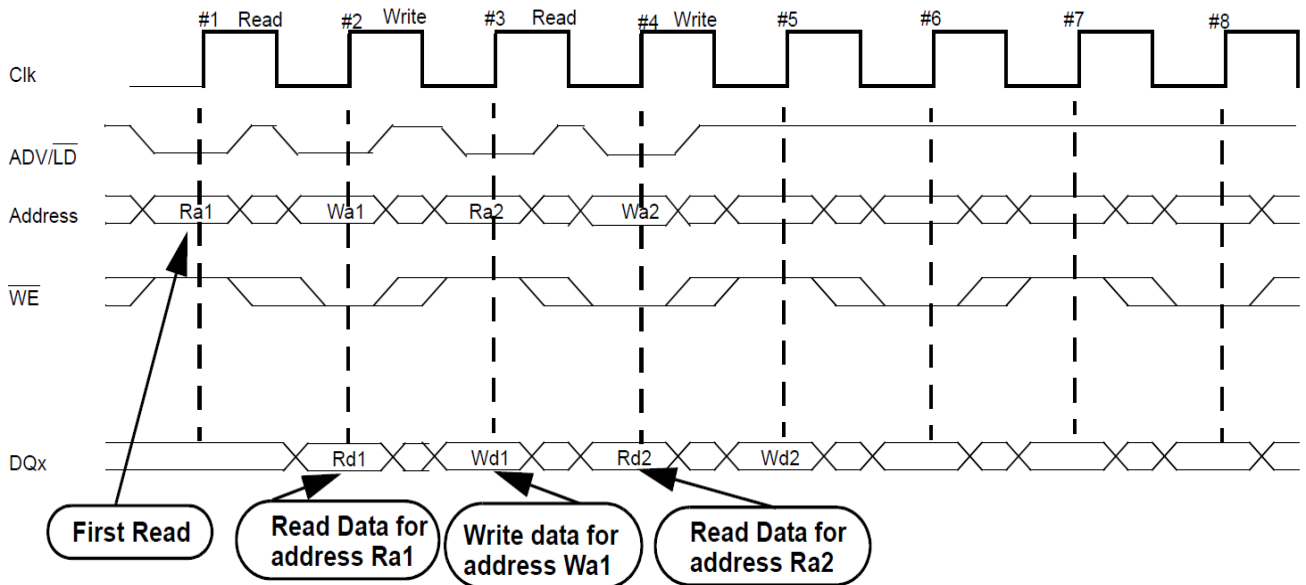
#1 Read #2 Write #3 Read #4 Write #5 #6 #7 #8

Clk

ADV/$\overline{LD}$

Address

Ra1 Wa1 Ra2 Wa2

$\overline{WE}$

DQx

Rd1 Wd1 Rd2 Wd2

First Read

Read Data for address Ra1

Write data for address Wa1

Read Data for address Ra2